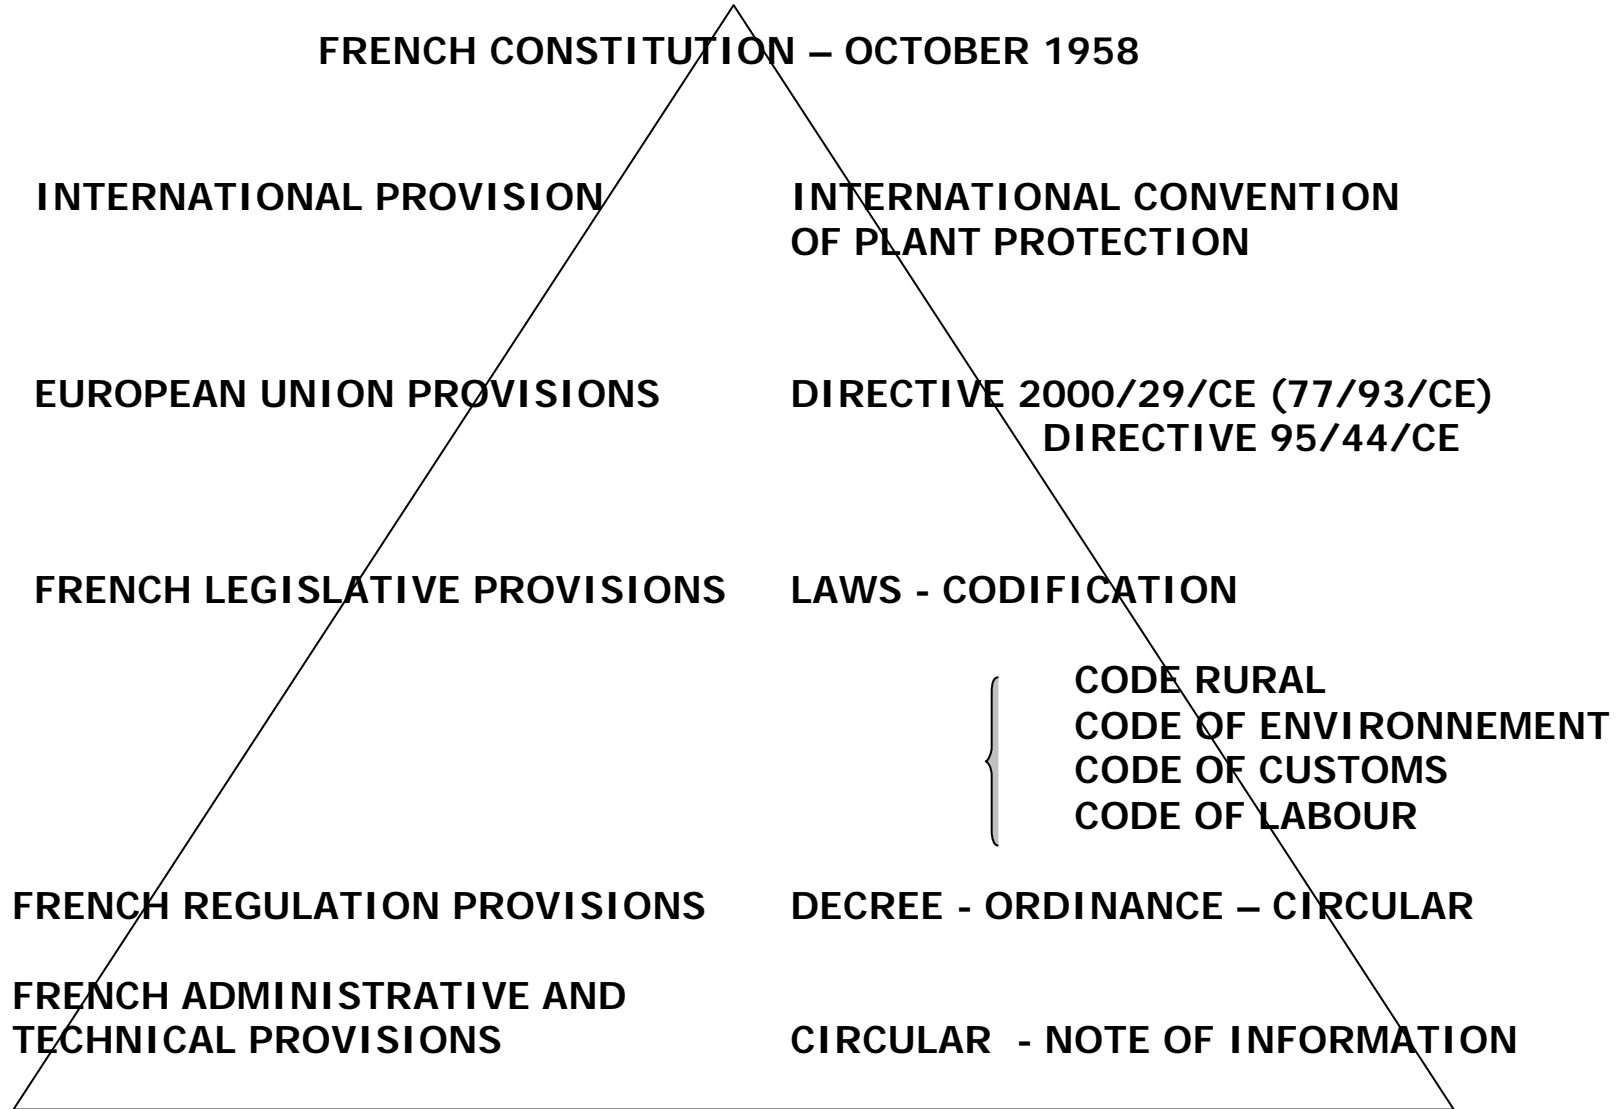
FRENCH CONSTITUTION – OCTOBER 1958

INTERNATIONAL PROVISION

INTERNATIONAL CONVENTION OF PLANT PROTECTION

EUROPEAN UNION PROVISIONS

DIRECTIVE 2000/29/CE (77/93/CE)
DIRECTIVE 95/44/CE

FRENCH LEGISLATIVE PROVISIONS

LAWS - CODIFICATION

CODE RURAL
CODE OF ENVIRONNEMENT
CODE OF CUSTOMS
CODE OF LABOUR

FRENCH REGULATION PROVISIONS

DECREE - ORDINANCE – CIRCULAR

FRENCH ADMINISTRATIVE AND TECHNICAL PROVISIONS

CIRCULAR - NOTE OF INFORMATION